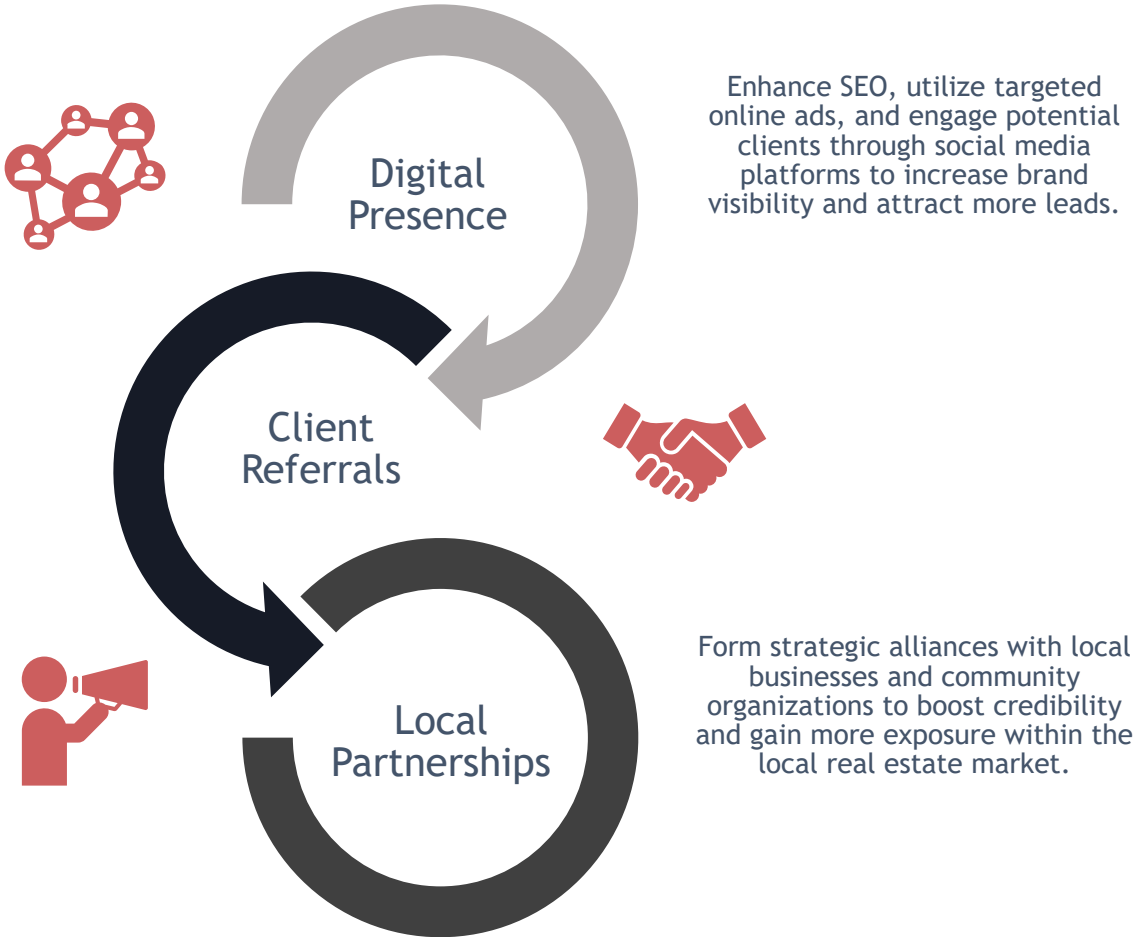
Digital Presence

Enhance SEO, utilize targeted online ads, and engage potential clients through social media platforms to increase brand visibility and attract more leads.

Client Referrals

Local Partnerships

Form strategic alliances with local businesses and community organizations to boost credibility and gain more exposure within the local real estate market.